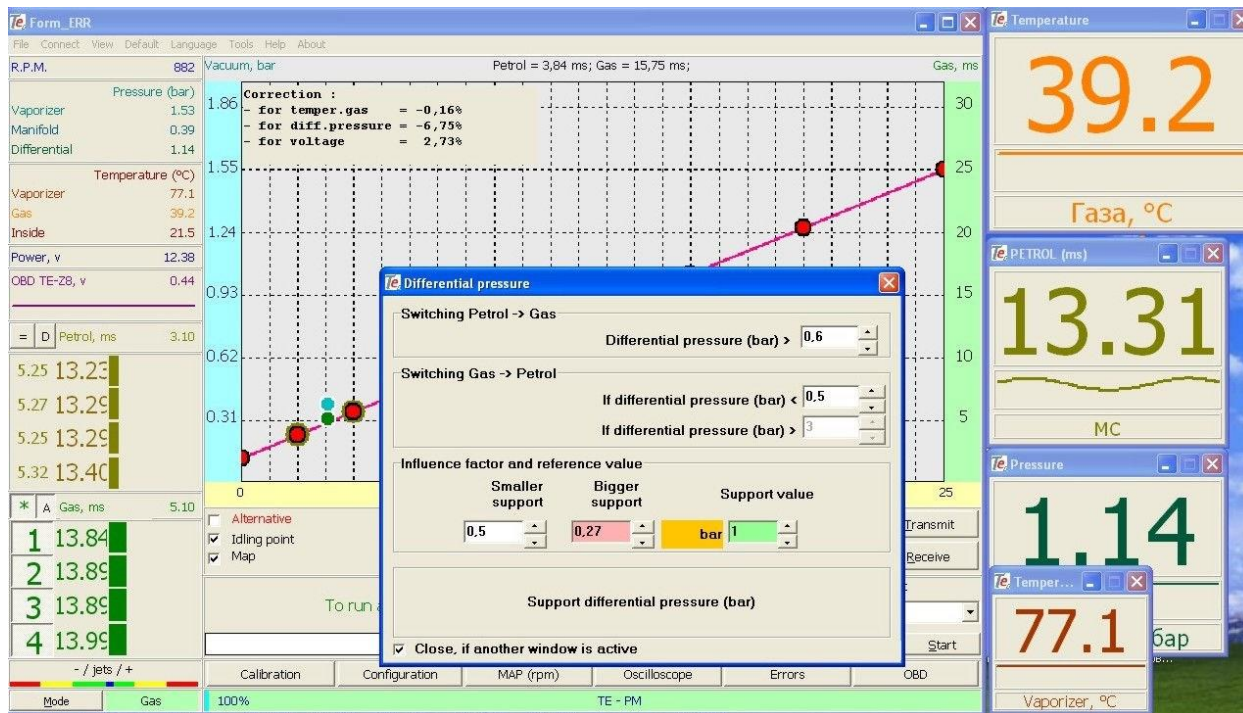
Form_ERR
File Connect View Default Language Tools Help About

| | |
|---|---|
| R.P.M. | 882 |
| Pressure (bar) | |
| Vaporizer | 1.53 |
| Manifold | 0.39 |
| Differential | 1.14 |
| Temperature (ºC) | |
| Vaporizer | 77.1 |
| Gas | 39.2 |
| Inside | 21.5 |
| Power, v | 12.38 |
| OBD TE-Z8, v | 0.44 |

= D Petrol, ms 3.10
5.25 13.23
5.27 13.29
5.25 13.29
5.32 13.40
* A Gas, ms 5.10
1 13.84
2 13.89
3 13.89
4 13.99
- / jets / +
Mode Gas

Vacuum, bar
Petrol = 3,84 ms; Gas = 15,75 ms;
Gas, ms
Correction :
- for temper.gas = -0,16%
- for diff.pressure = -6,75%
- for voltage = 2,73%
1.86
1.55
1.24
0.93
0.62
0.31
0
30
25
20
15
10
5
25
Alternative
Idling point
Map
To run a
Transmit
Receive
Start
Calibration Configuration MAP (rpm) Oscilloscope Errors OBD
100% TE - PM

Differential pressure
Switching Petrol -> Gas
Differential pressure (bar) > 0,6
Switching Gas -> Petrol
If differential pressure (bar) < 0,5
If differential pressure (bar) > 3
Influence factor and reference value
Smaller support
Bigger support
Support value
0,5
0,27
bar 1
Support differential pressure (bar)
Close, if another window is active

Temperature
39.2
Газа, °C

PETROL (ms)
13.31
MC

Pressure
1.14
бар

Temper...
77.1
Vaporizer, °C